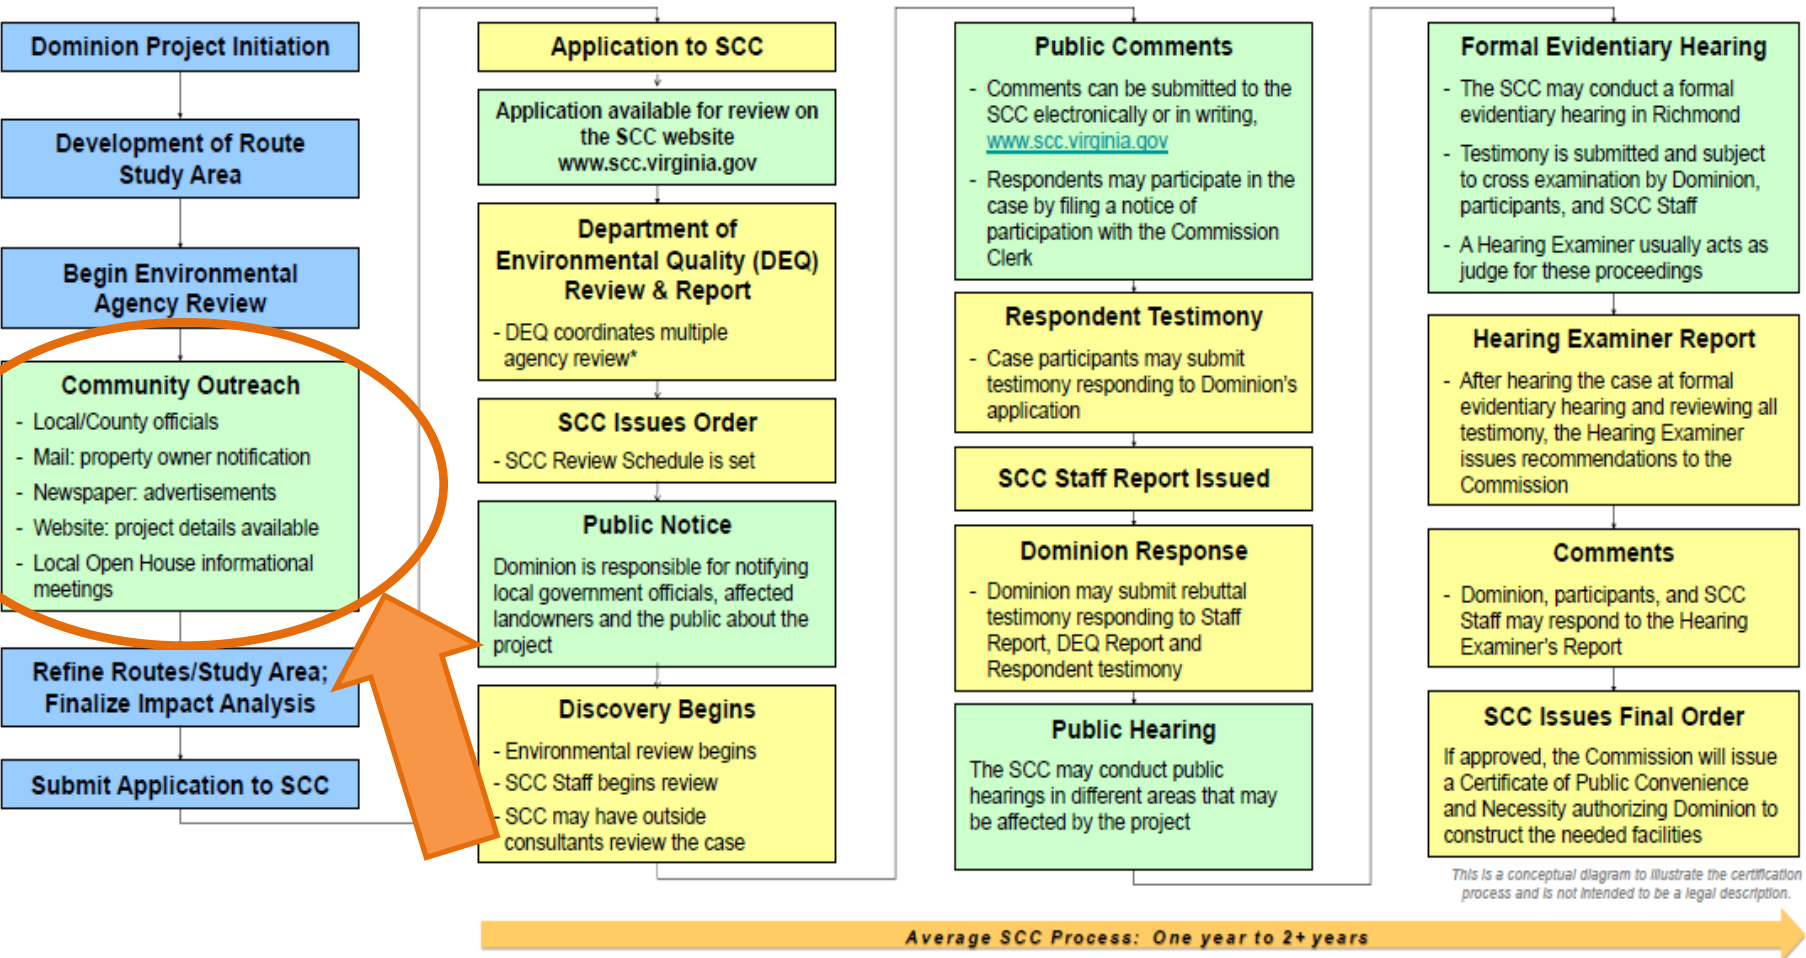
Dominion Project Initiation

Development of Route Study Area

Begin Environmental Agency Review

Community Outreach
- Local/County officials
- Mail: property owner notification
- Newspaper: advertisements
- Website: project details available
- Local Open House informational meetings

Refine Routes/Study Area; Finalize Impact Analysis

Submit Application to SCC

Application to SCC

Application available for review on the SCC website www.scc.virginia.gov

Department of Environmental Quality (DEQ) Review & Report
- DEQ coordinates multiple agency review*

SCC Issues Order
- SCC Review Schedule is set

Public Notice
Dominion is responsible for notifying local government officials, affected landowners and the public about the project

Discovery Begins
- Environmental review begins
- SCC Staff begins review
- SCC may have outside consultants review the case

Public Comments
- Comments can be submitted to the SCC electronically or in writing, www.scc.virginia.gov
- Respondents may participate in the case by filing a notice of participation with the Commission Clerk

Respondent Testimony
- Case participants may submit testimony responding to Dominion's application

SCC Staff Report Issued

Dominion Response
- Dominion may submit rebuttal testimony responding to Staff Report, DEQ Report and Respondent testimony

Public Hearing
The SCC may conduct public hearings in different areas that may be affected by the project

Formal Evidentiary Hearing
- The SCC may conduct a formal evidentiary hearing in Richmond
- Testimony is submitted and subject to cross examination by Dominion, participants, and SCC Staff
- A Hearing Examiner usually acts as judge for these proceedings

Hearing Examiner Report
- After hearing the case at formal evidentiary hearing and reviewing all testimony, the Hearing Examiner issues recommendations to the Commission

Comments
- Dominion, participants, and SCC Staff may respond to the Hearing Examiner's Report

SCC Issues Final Order
If approved, the Commission will issue a Certificate of Public Convenience and Necessity authorizing Dominion to construct the needed facilities

This is a conceptual diagram to illustrate the certification process and is not intended to be a legal description.

Average SCC Process: One year to 2+ years